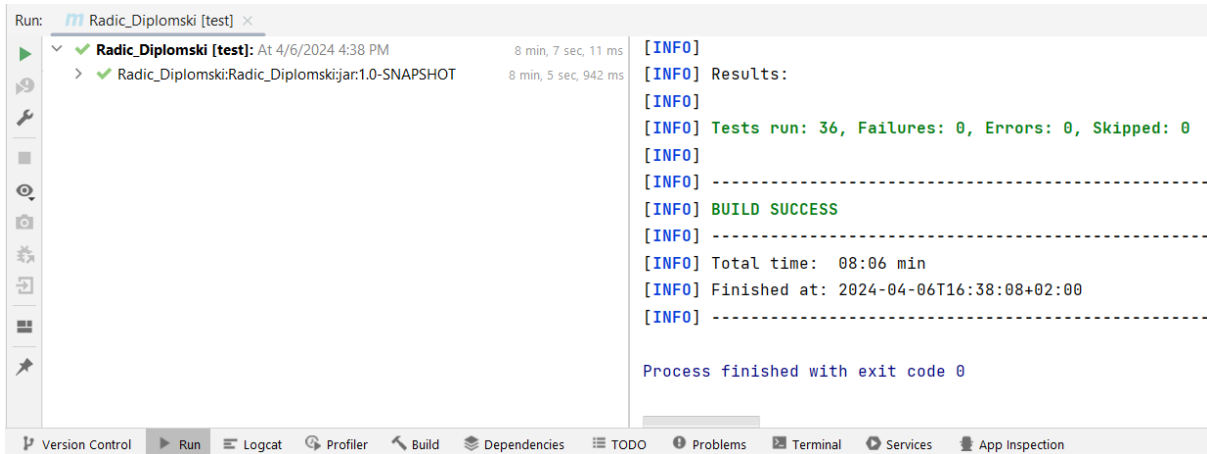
Run: Radic_Diplomski [test] ×

Radic_Diplomski [test]: At 4/6/2024 4:38 PM 8 min, 7 sec, 11 ms
Radic_Diplomski:Radic_Diplomski:jar:1.0-SNAPSHOT 8 min, 5 sec, 942 ms

[INFO]
[INFO] Results:
[INFO]
[INFO] Tests run: 36, Failures: 0, Errors: 0, Skipped: 0
[INFO]
[INFO] ------------------------------------------------------------
[INFO] BUILD SUCCESS
[INFO] ------------------------------------------------------------
[INFO] Total time: 08:06 min
[INFO] Finished at: 2024-04-06T16:38:08+02:00
[INFO] ------------------------------------------------------------

Process finished with exit code 0

Version Control Run Logcat Profiler Build Dependencies TODO Problems Terminal Services App Inspection